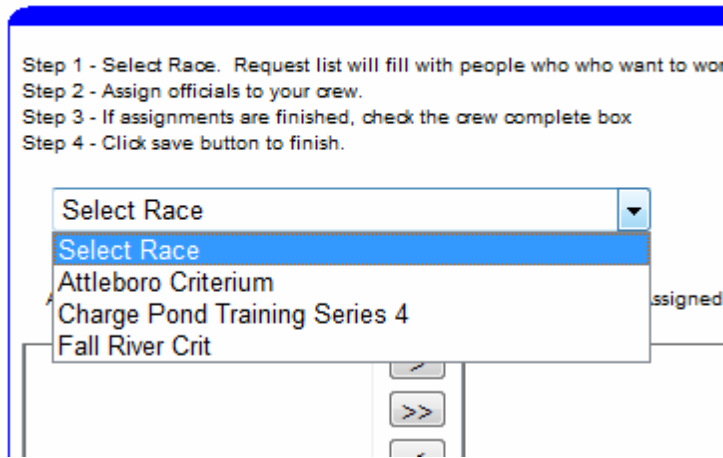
Step 1 - Select Race. Request list will fill with people who who want to wor
Step 2 - Assign officials to your crew.
Step 3 - If assignments are finished, check the crew complete box
Step 4 - Click save button to finish.

Select Race

Select Race
Attleboro Criterium
Charge Pond Training Series 4
Fall River Crit

A

ssigned

>

>>

<